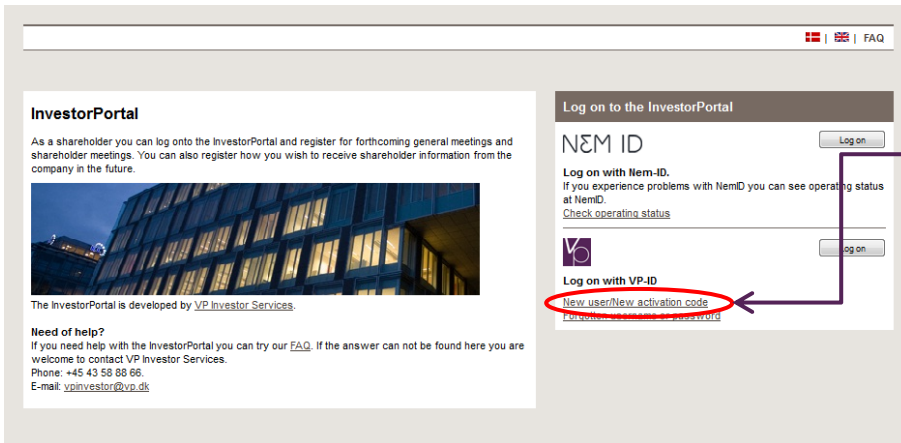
| | FAQ

InvestorPortal

As a shareholder you can log onto the InvestorPortal and register for forthcoming general meetings and shareholder meetings. You can also register how you wish to receive shareholder information from the company in the future.

The InvestorPortal is developed by VP Investor Services.

Need of help?
If you need help with the InvestorPortal you can try our FAQ. If the answer can not be found here you are welcome to contact VP Investor Services.
Phone: +45 43 58 88 66.
E-mail: vpinvestor@vp.dk

Log on to the InvestorPortal

NEM ID

Log on

Log on with Nem-ID.
If you experience problems with NemID you can see operating status at NemID.
Check operating status

Log on

Log on with VP-ID

New user/New activation code
Forgotten username or password